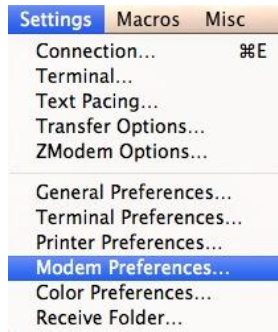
Settings Macros Misc
Connection... ⌘E
Terminal...
Text Pacing...
Transfer Options...
ZModem Options...
General Preferences...
Terminal Preferences...
Printer Preferences...
Modem Preferences...
Color Preferences...
Receive Folder...